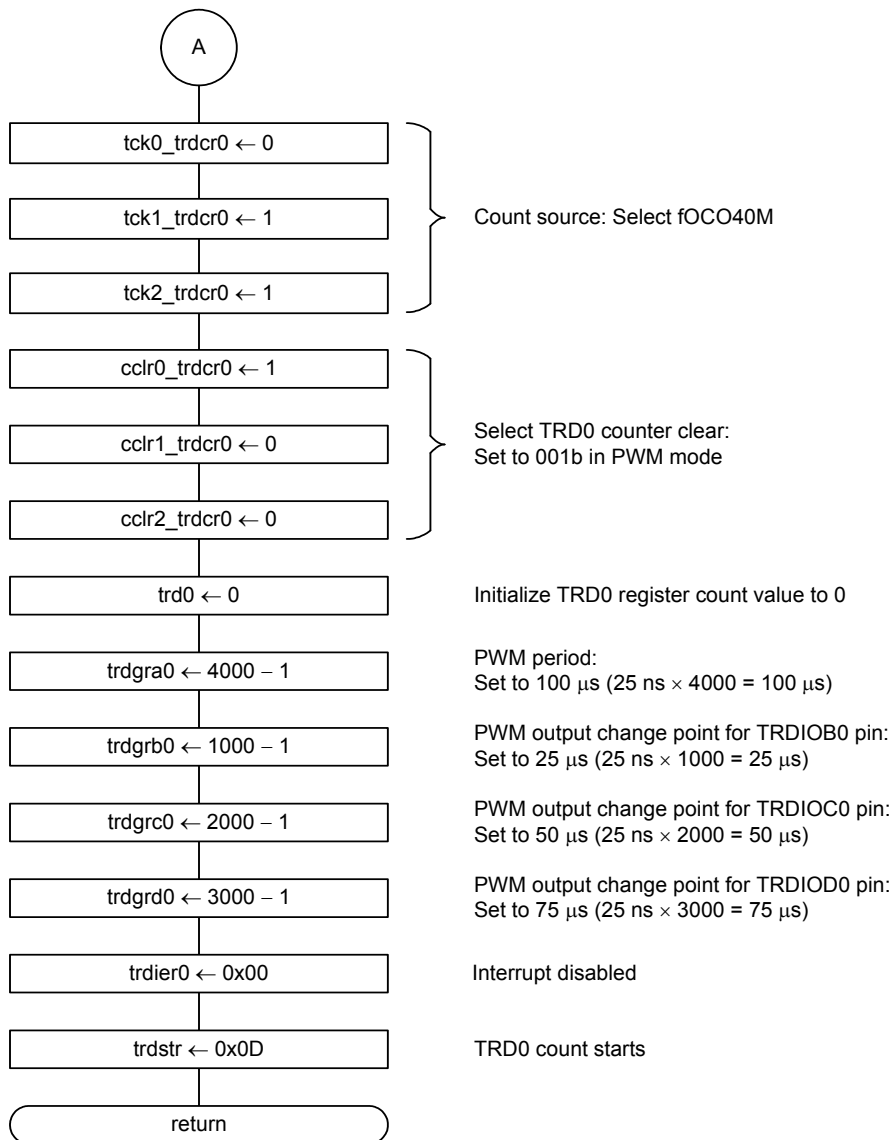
A

tck0_trdcr0 $\leftarrow$ 0

tck1_trdcr0 $\leftarrow$ 1

tck2_trdcr0 $\leftarrow$ 1

Count source: Select fOCO40M

cclr0_trdcr0 $\leftarrow$ 1

cclr1_trdcr0 $\leftarrow$ 0

cclr2_trdcr0 $\leftarrow$ 0

Select TRD0 counter clear:
Set to 001b in PWM mode

trd0 $\leftarrow$ 0

Initialize TRD0 register count value to 0

trdgra0 $\leftarrow$ 4000 $-$ 1

PWM period:
Set to 100 $\mu$s (25 ns $\times$ 4000 = 100 $\mu$s)

trdgrb0 $\leftarrow$ 1000 $-$ 1

PWM output change point for TRDIOB0 pin:
Set to 25 $\mu$s (25 ns $\times$ 1000 = 25 $\mu$s)

trdgrc0 $\leftarrow$ 2000 $-$ 1

PWM output change point for TRDIOC0 pin:
Set to 50 $\mu$s (25 ns $\times$ 2000 = 50 $\mu$s)

trdgrd0 $\leftarrow$ 3000 $-$ 1

PWM output change point for TRDIOD0 pin:
Set to 75 $\mu$s (25 ns $\times$ 3000 = 75 $\mu$s)

trdier0 $\leftarrow$ 0x00

Interrupt disabled

trdstr $\leftarrow$ 0x0D

TRD0 count starts

return